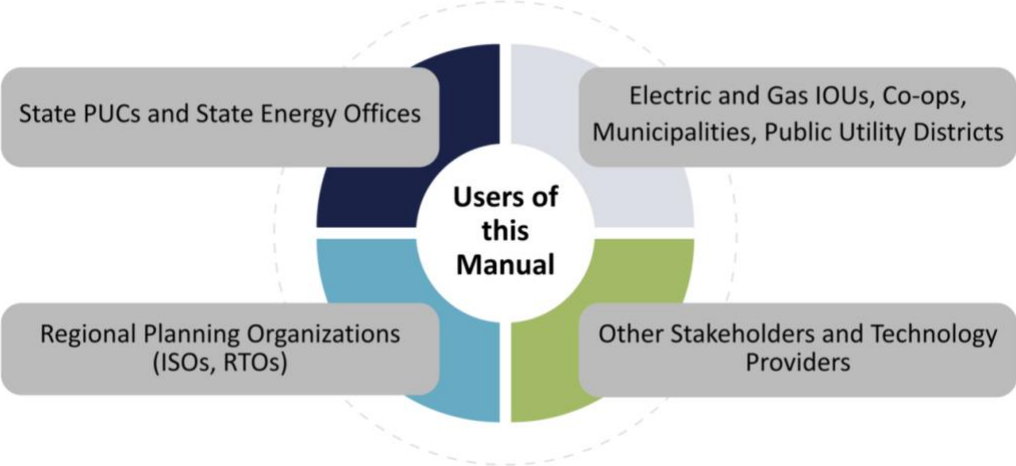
State PUCs and State Energy Offices

Electric and Gas IOUs, Co-ops, Municipalities, Public Utility Districts

Users of this Manual

Regional Planning Organizations (ISOs, RTOs)

Other Stakeholders and Technology Providers